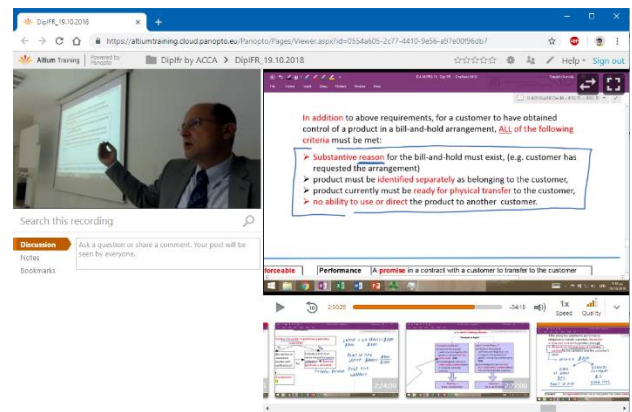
DipIFR_19.10.2018

https://altiumtraining.cloud.panopto.eu/Panopto/Pages/Viewer.aspx?id=0554a605-2c77-4410-9e56-a97e00f96db7

Altium Training Powered by Panopto

DipIfr by ACCA > DipIFR_19.10.2018

Help Sign out

Search this recording

Discussion
Notes
Bookmarks

Ask a question or share a comment. Your post will be seen by everyone.

In addition to above requirements, for a customer to have obtained control of a product in a bill-and-hold arrangement, ALL of the following criteria must be met:

➢ Substantive reason for the bill-and-hold must exist, (e.g. customer has requested the arrangement)
➢ product must be identified separately as belonging to the customer,
➢ product currently must be ready for physical transfer to the customer,
➢ no ability to use or direct the product to another customer.

forceable | Performance | A promise in a contract with a customer to transfer to the customer

2:30:25

-34:15

1x
Speed

Quality

2:24:00

2:27:00